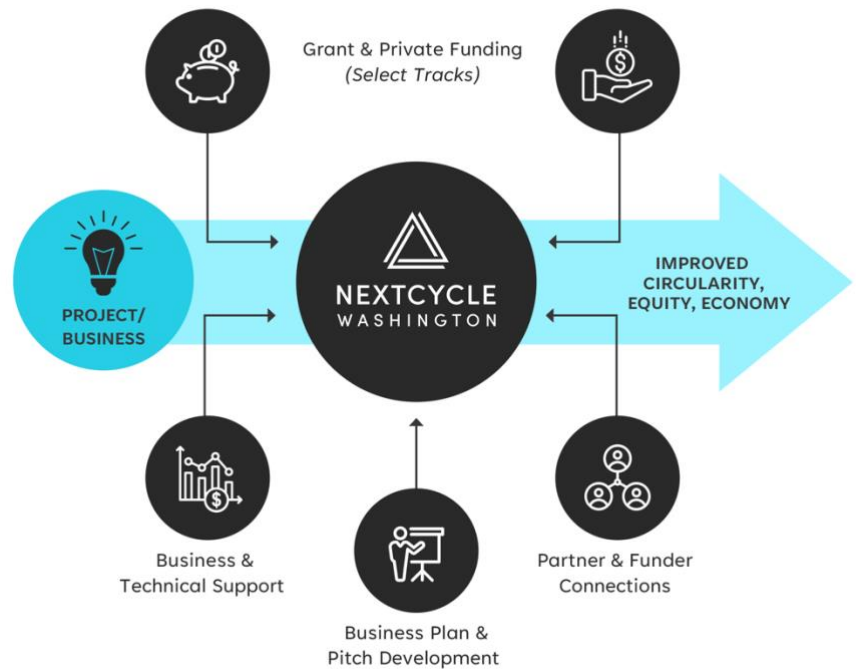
Grant & Private Funding
*(Select Tracks)*

PROJECT/
BUSINESS

NEXTCYCLE
WASHINGTON

IMPROVED
CIRCULARITY,
EQUITY, ECONOMY

Business &
Technical Support

Business Plan &
Pitch Development

Partner & Funder
Connections